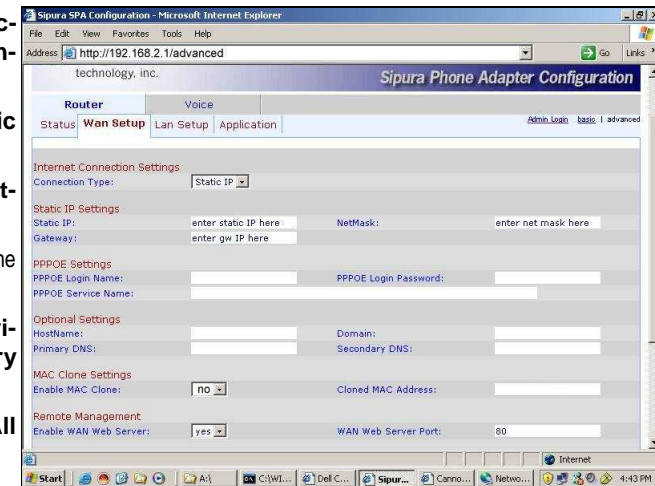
c-
n-
ic
t-
he
i-
ry
ll

Sipura SPA Configuration - Microsoft Internet Explorer

File Edit View Favorites Tools Help

Address http://192.168.2.1/advanced

Go Links

technology, inc.

Sipura Phone Adapter Configuration

Router Voice

Status Wan Setup Lan Setup Application

Admin Login basic | advanced

Internet Connection Settings

Connection Type: Static IP

Static IP Settings

Static IP: enter static IP here NetMask: enter net mask here

Gateway: enter gw IP here

PPPOE Settings

PPPOE Login Name: PPPOE Login Password:

PPPOE Service Name:

Optional Settings

HostName: Domain:

Primary DNS: Secondary DNS:

MAC Clone Settings

Enable MAC Clone: no Cloned MAC Address:

Remote Management

Enable WAN Web Server: yes WAN Web Server Port: 80

Internet

Start A:\ C:\WI... Dell C... Sipur... Canno... Netwo... 4:43 PM